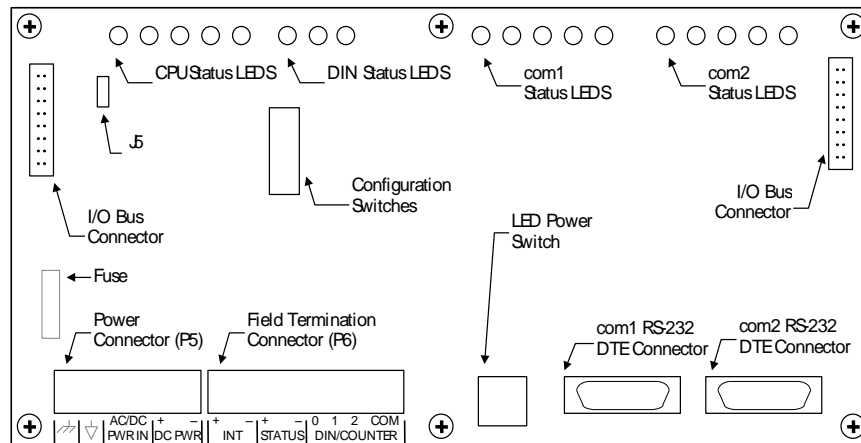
CPU Status LEDS
DIN Status LEDS
com1 Status LEDS
com2 Status LEDS
J5
Configuration Switches
I/O Bus Connector
I/O Bus Connector
LED Power Switch
Fuse
Power Connector (P5)
Field Termination Connector (P6)
com1 RS-232 DTE Connector
com2 RS-232 DTE Connector
AC/DC PWR IN
+ − DC PWR
+ − INT
+ − STATUS
0 1 2 COM DIN/COUNTER